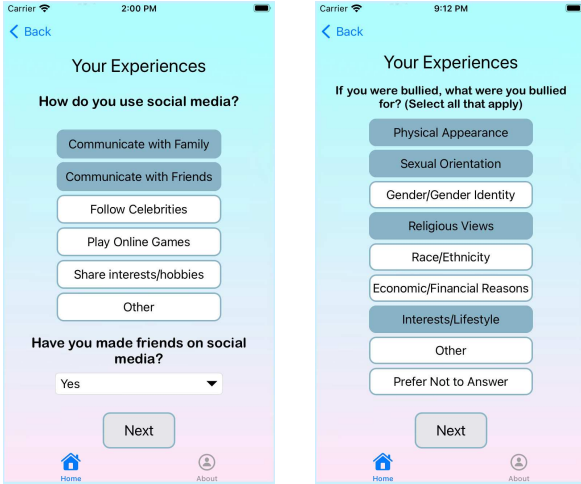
Carrier 2:00 PM

< Back

Your Experiences

How do you use social media?

Communicate with Family

Communicate with Friends

Follow Celebrities

Play Online Games

Share interests/hobbies

Other

Have you made friends on social media?

Yes

Next

Home About

Carrier 9:12 PM

< Back

Your Experiences

If you were bullied, what were you bullied for? (Select all that apply)

Physical Appearance

Sexual Orientation

Gender/Gender Identity

Religious Views

Race/Ethnicity

Economic/Financial Reasons

Interests/Lifestyle

Other

Prefer Not to Answer

Next

Home About